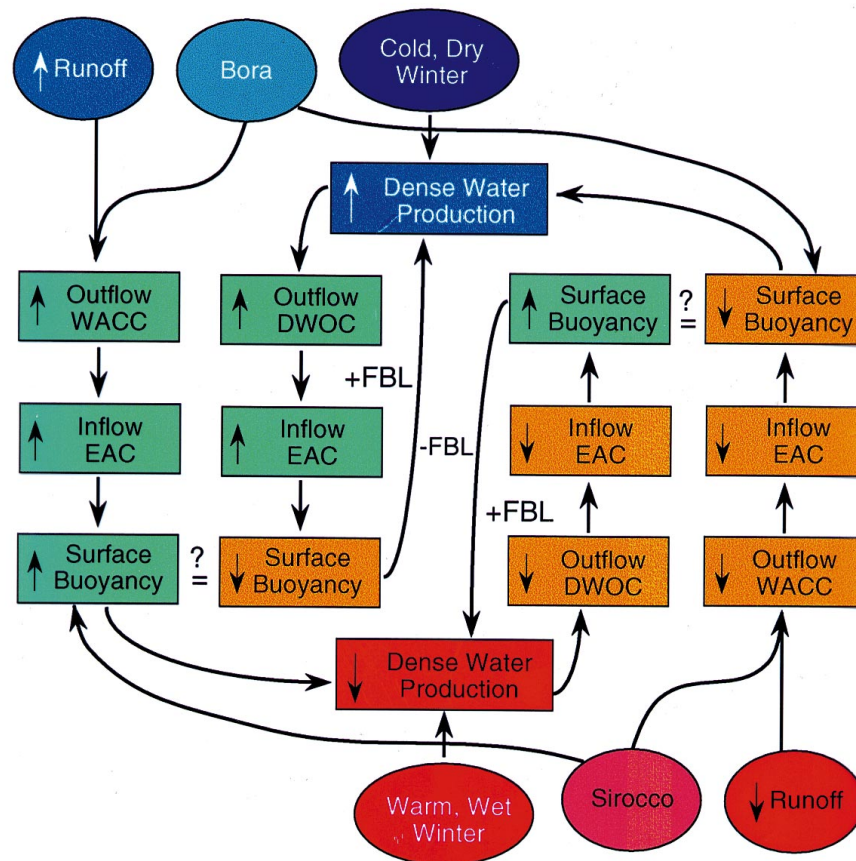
↑ Runoff

Bora

Cold, Dry Winter

↑ Dense Water Production

↑ Outflow WACC

↑ Outflow DWOC

↑ Surface Buoyancy

?
=

↓ Surface Buoyancy

+FBL

-FBL

↑ Inflow EAC

↑ Inflow EAC

↓ Inflow EAC

↓ Inflow EAC

+FBL

↑ Surface Buoyancy

?
=

↓ Surface Buoyancy

↓ Outflow DWOC

↓ Outflow WACC

↓ Dense Water Production

Warm, Wet Winter

Sirocco

↓ Runoff